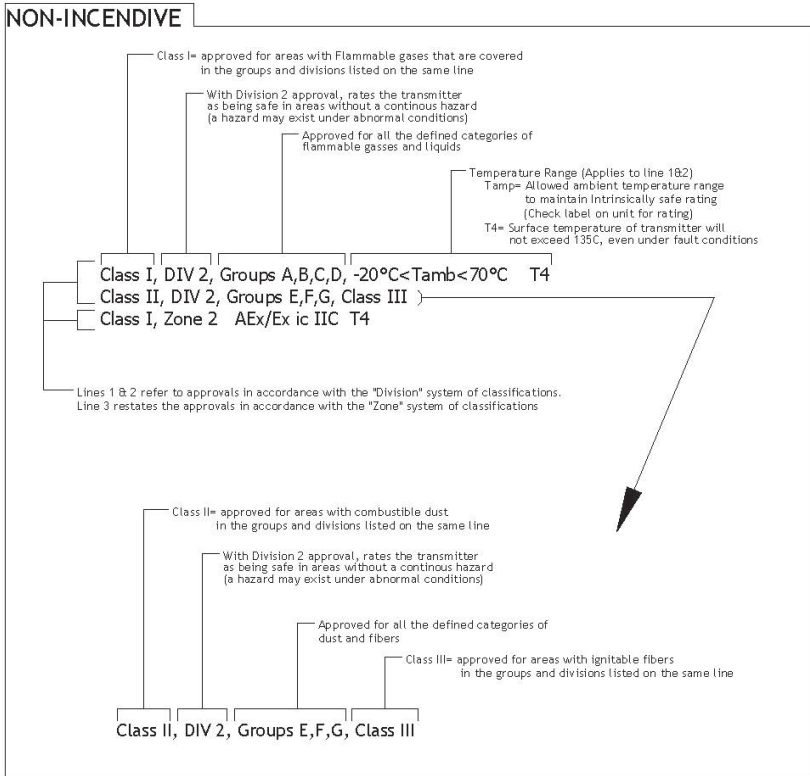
NON-INCENDIVE

Class I= approved for areas with Flammable gases that are covered in the groups and divisions listed on the same line

With Division 2 approval, rates the transmitter as being safe in areas without a continous hazard (a hazard may exist under abnormal conditions)

Approved for all the defined categories of flammable gasses and liquids

Temperature Range (Applies to line 1&2)
Tamp= Allowed ambient temperature range to maintain Intrinsically safe rating (Check label on unit for rating)
T4= Surface temperature of transmitter will not exceed 135C, even under fault conditions

Class I, DIV 2, Groups A,B,C,D, -20°C<Tamb<70°C T4
Class II, DIV 2, Groups E,F,G, Class III
Class I, Zone 2 AEx/Ex ic IIC T4

Lines 1 & 2 refer to approvals in accordance with the "Division" system of classifications. Line 3 restates the approvals in accordance with the "Zone" system of classifications

Class II= approved for areas with combustible dust in the groups and divisions listed on the same line

With Division 2 approval, rates the transmitter as being safe in areas without a continous hazard (a hazard may exist under abnormal conditions)

Approved for all the defined categories of dust and fibers

Class III= approved for areas with ignitable fibers in the groups and divisions listed on the same line

Class II, DIV 2, Groups E,F,G, Class III